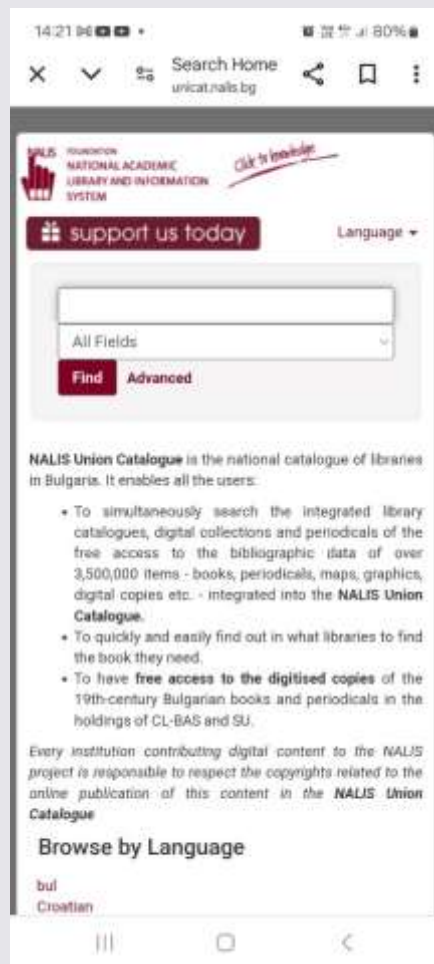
14:21 80%

Search Home
unicat.nalis.bg

NALIS FOUNDATION
NATIONAL ACADEMIC LIBRARY AND INFORMATION SYSTEM
Click to knowledge

support us today

Language

All Fields

Find Advanced

**NALIS Union Catalogue** is the national catalogue of libraries in Bulgaria. It enables all the users:

- To simultaneously search the integrated library catalogues, digital collections and periodicals of the free access to the bibliographic data of over 3,500,000 items - books, periodicals, maps, graphics, digital copies etc. - integrated into the **NALIS Union Catalogue.**
- To quickly and easily find out in what libraries to find the book they need.
- To have **free access to the digitised copies** of the 19th-century Bulgarian books and periodicals in the holdings of CL-BAS and SU.

*Every institution contributing digital content to the NALIS project is responsible to respect the copyrights related to the online publication of this content in the* ***NALIS Union Catalogue***

Browse by Language

bul
Croatian